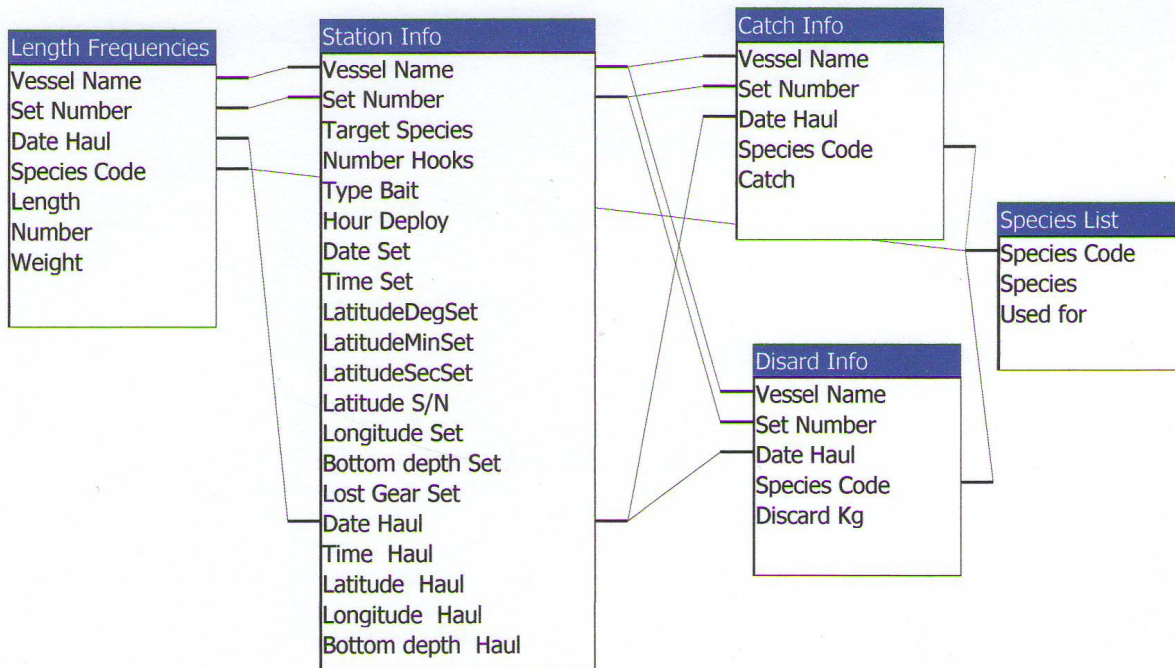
Length Frequencies
Vessel Name
Set Number
Date Haul
Species Code
Length
Number
Weight

Station Info
Vessel Name
Set Number
Target Species
Number Hooks
Type Bait
Hour Deploy
Date Set
Time Set
LatitudeDegSet
LatitudeMinSet
LatitudeSecSet
Latitude S/N
Longitude Set
Bottom depth Set
Lost Gear Set
Date Haul
Time Haul
Latitude Haul
Longitude Haul
Bottom depth Haul

Catch Info
Vessel Name
Set Number
Date Haul
Species Code
Catch

Species List
Species Code
Species
Used for

Disard Info
Vessel Name
Set Number
Date Haul
Species Code
Discard Kg